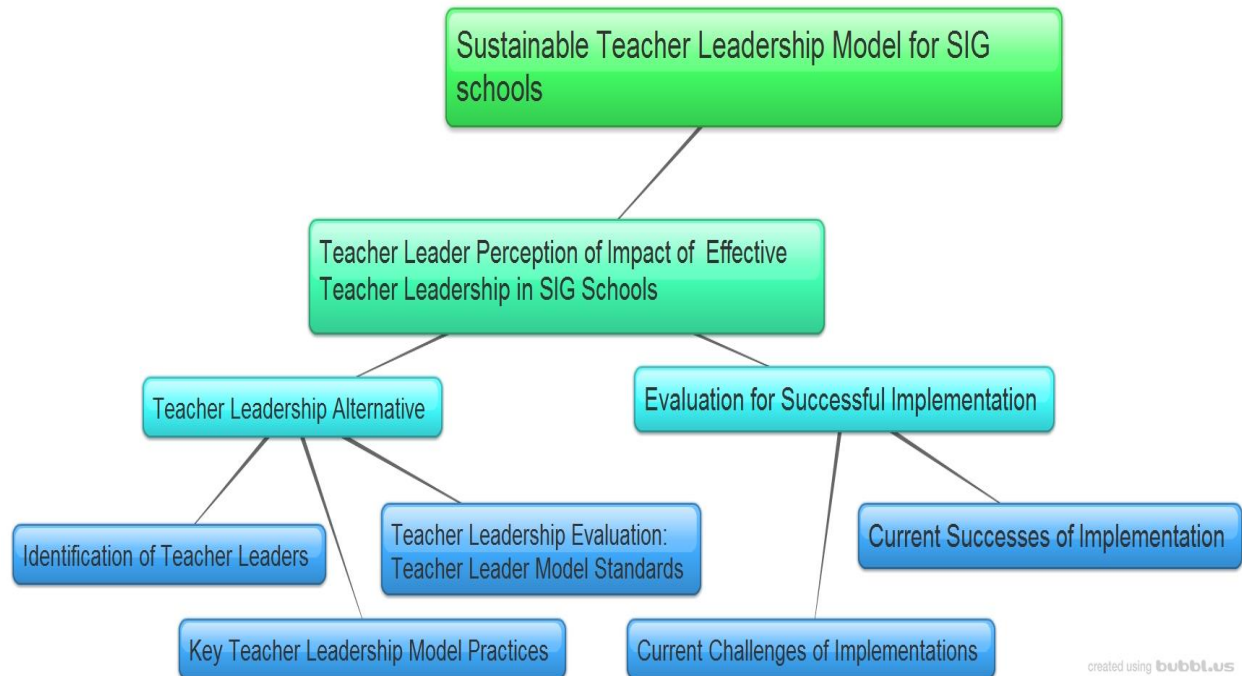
Sustainable Teacher Leadership Model for SIG schools

Teacher Leader Perception of Impact of Effective Teacher Leadership in SIG Schools

Teacher Leadership Alternative

Evaluation for Successful Implementation

Identification of Teacher Leaders

Teacher Leadership Evaluation: Teacher Leader Model Standards

Key Teacher Leadership Model Practices

Current Successes of Implementation

Current Challenges of Implementations

created using bubbl.us